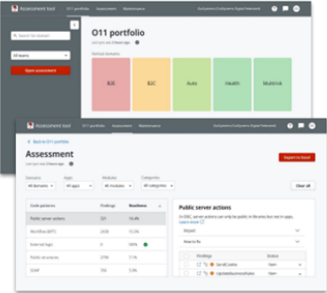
Assessment tool
O11 portfolio
Assessment
Maintenance
Search for domain
All teams
Open assessment
O11 portfolio
Default domains
B2B
B2C
Auto
Health
Multirisk

Assessment tool
O11 portfolio
Assessment
Maintenance
Back to O11 portfolio
Assessment
Export to Excel
Domains
All domains
Apps
All apps
Modules
All modules
Categories
All categories
Clear all
Code patterns
Findings
Readiness
Public server actions
327
15.4%
Workflows (BPT)
2438
13.2%
Internal logic
0
100%
Public structures
2798
7.1%
SOAP
755
12%
Public server actions
Learn more
Impact
How to fix
Findings
Status
SendCookie
UpdateBusinessUsers